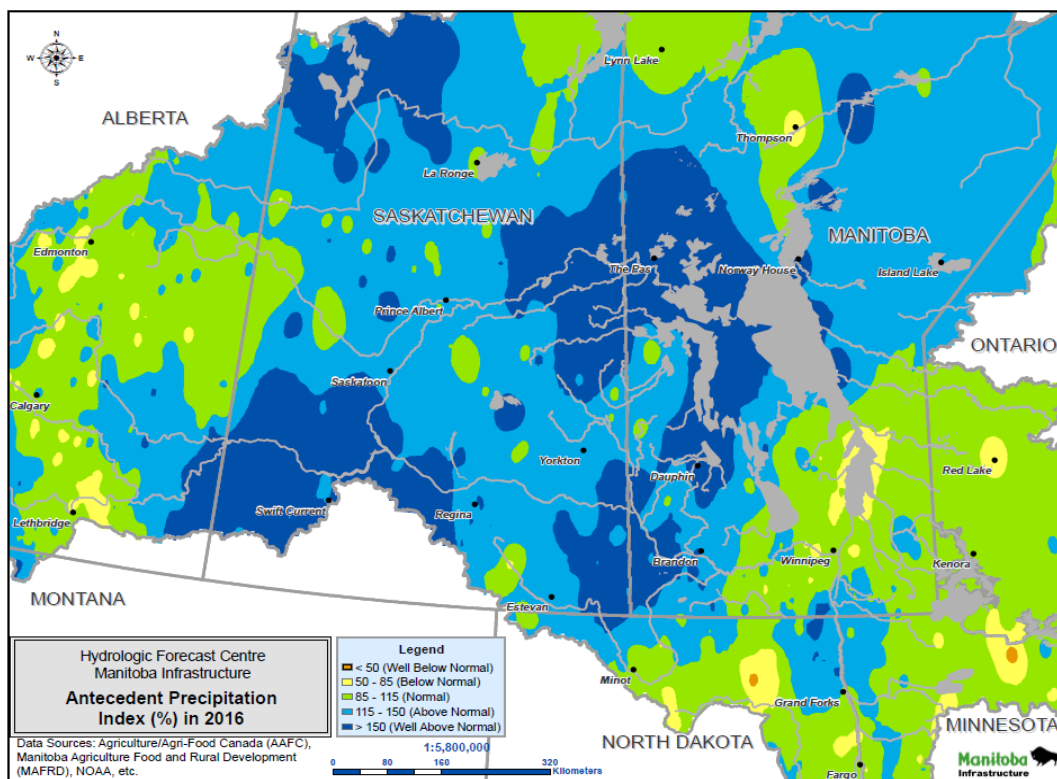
N
W E
S

ALBERTA

SASKATCHEWAN

MANITOBA

ONTARIO

MONTANA

NORTH DAKOTA

MINNESOTA

Lynn Lake

Thompson

La Ronge

Edmonton

The Pas

Norway House

Island Lake

Prince Albert

Saskatoon

Calgary

Yorkton

Dauphin

Red Lake

Swift Current

Regina

Lethbridge

Brandon

Winnipeg

Kenora

Estevan

Minot

Grand Forks

Fargo

Hydrologic Forecast Centre
Manitoba Infrastructure

Antecedent Precipitation Index (%) in 2016

Legend
< 50 (Well Below Normal)
50 - 85 (Below Normal)
85 - 115 (Normal)
115 - 150 (Above Normal)
> 150 (Well Above Normal)

Data Sources: Agriculture/Agri-Food Canada (AAFC), Manitoba Agriculture Food and Rural Development (MAFRD), NOAA, etc.

1:5,800,000
0 80 160 320
Kilometers

Manitoba
Infrastructure